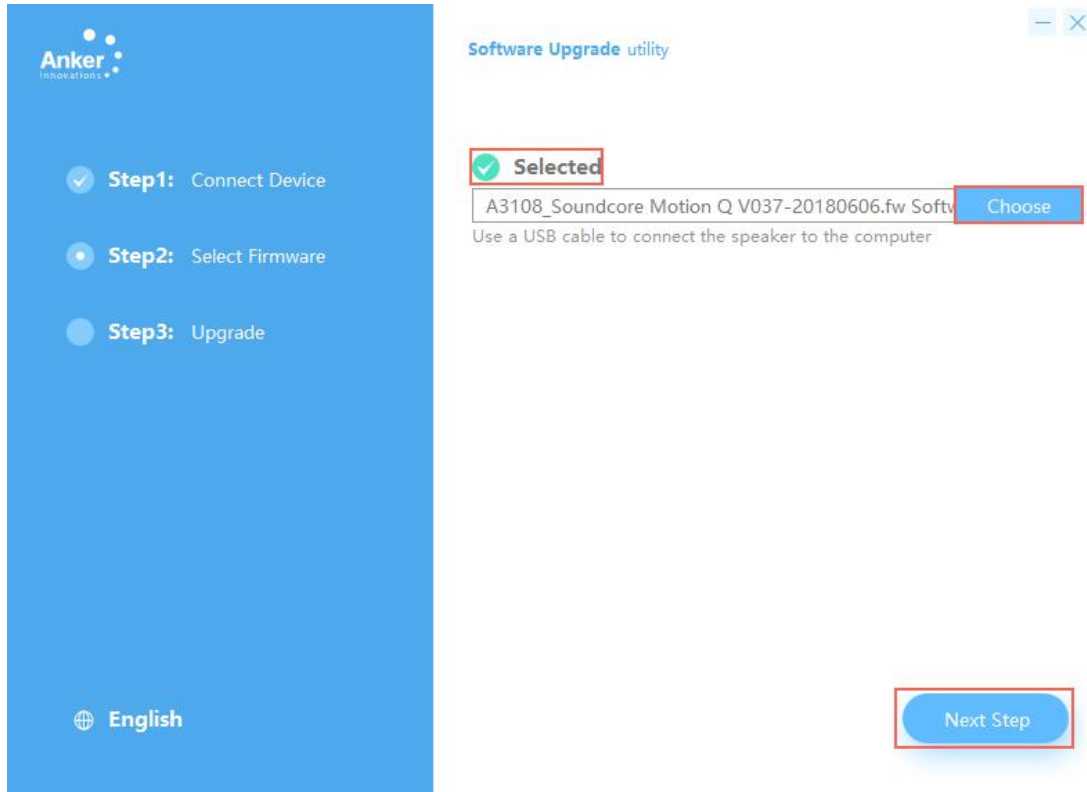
Anker
Innovations

Step1: Connect Device

Step2: Select Firmware

Step3: Upgrade

English

Software Upgrade utility

Selected

A3108_Soundcore Motion Q V037-20180606.fw Softv

Choose

Use a USB cable to connect the speaker to the computer

Next Step